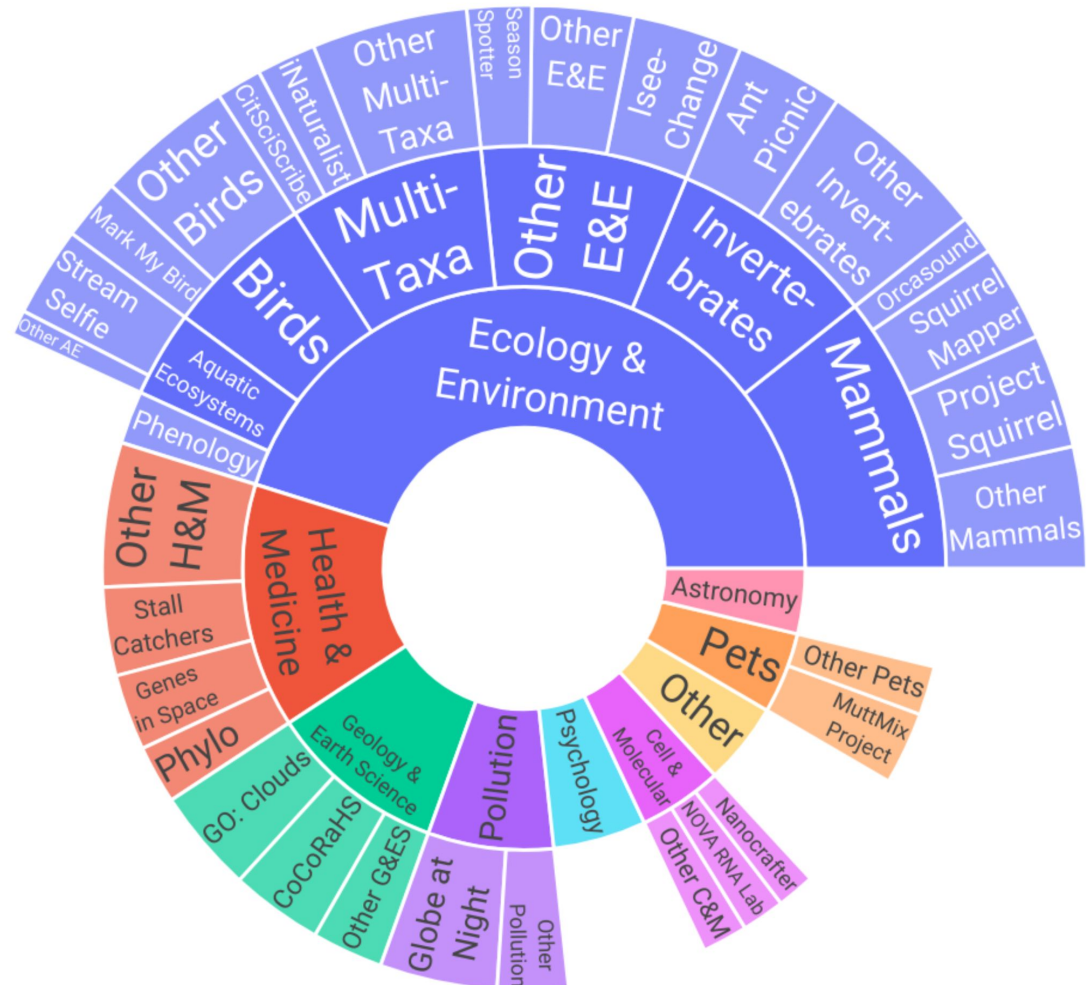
Ecology & Environment

Aquatic Ecosystems

Stream Selfie

Other AE

Birds

Mark My Bird

Other Birds

CitSciScribe

Multi-Taxa

iNaturalist

Other Multi-Taxa

Season Spotter

Other E&E

Other E&E

Isee-Change

Inverte-brates

Ant Picnic

Other Invert-ebrates

Mammals

Orcasound

Squirrel Mapper

Project Squirrel

Other Mammals

Phenology

Health & Medicine

Other H&M

Stall Catchers

Genes in Space

Phylo

Geology & Earth Science

GO: Clouds

CoCoRaHS

Other G&ES

Pollution

Globe at Night

Other Pollution

Psychology

Cell & Molecular

Other C&M

NOVA RNA Lab

Nanocrafter

Other

Pets

Other Pets

MuttMix Project

Astronomy